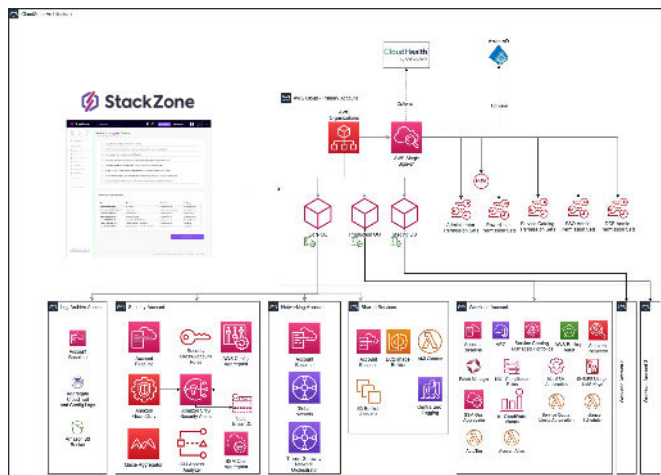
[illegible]

StackZone

CloudHealth by VMware

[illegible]

AWS Organizations

AWS Single Sign-On

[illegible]

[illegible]

Log Archive Account

Security Account

Networking Account

Shared Services

Workload Account

Account Baseline

AWS Config

Amazon GuardDuty

AWS Security Hub

AWS Certificate Manager

Transit Gateway

VPC

AWS Backup

AWS Lambda

AWS CloudTrail

Amazon CloudWatch

AWS Systems Manager

AWS Budgets

AWS Trusted Advisor

AWS Shield

Amazon Detective

AWS Control Tower

IAM

AWS Service Catalog

AWS Organizations

Workload Account